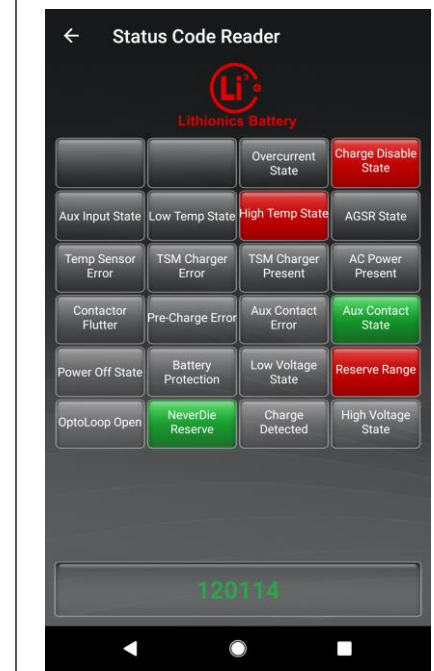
←

Status Code Reader

Li

Lithionics Battery

| | | | |
|---|---|---|---|
| | | Overcurrent State | Charge Disable State |
| Aux Input State | Low Temp State | High Temp State | AGSR State |
| Temp Sensor Error | TSM Charger Error | TSM Charger Present | AC Power Present |
| Contactor Flutter | Pre-Charge Error | Aux Contact Error | Aux Contact State |
| Power Off State | Battery Protection | Low Voltage State | Reserve Range |
| OptoLoop Open | NeverDie Reserve | Charge Detected | High Voltage State |

120114